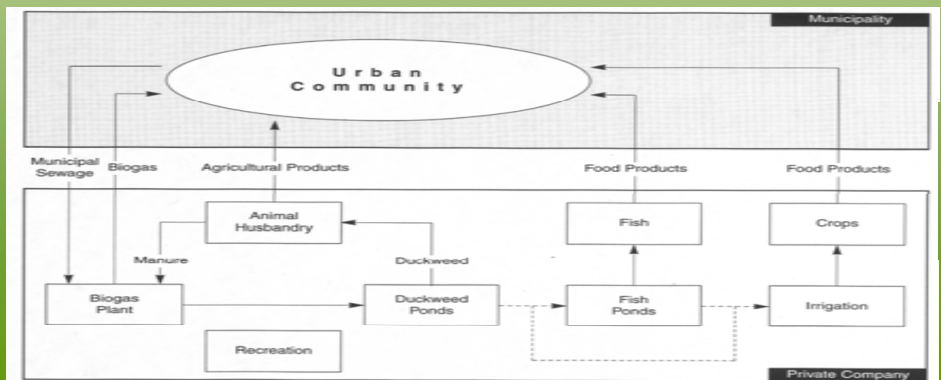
Municipality

Urban Community

Municipal Sewage

Biogas

Agricultural Products

Food Products

Food Products

Animal Husbandry

Fish

Crops

Manure

Duckweed

Biogas Plant

Duckweed Ponds

Fish Ponds

Irrigation

Recreation

Private Company